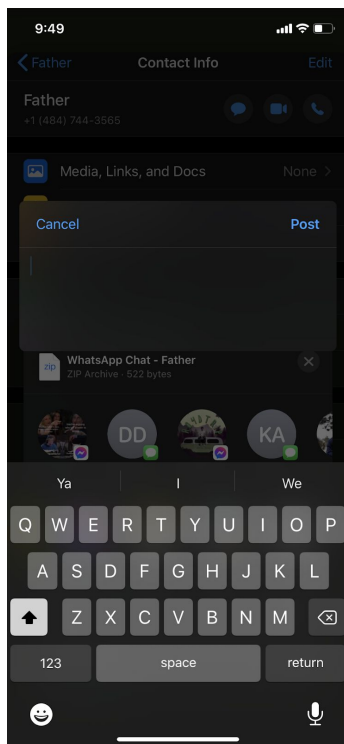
9:49

Father

Contact Info

Edit

Father
+1 (484) 744-3565

Media, Links, and Docs

None

Cancel

Post

WhatsApp Chat - Father
ZIP Archive · 522 bytes

zip

DD

KA

Ya

I

We

Q W E R T Y U I O P

A S D F G H J K L

Z X C V B N M

123

space

return